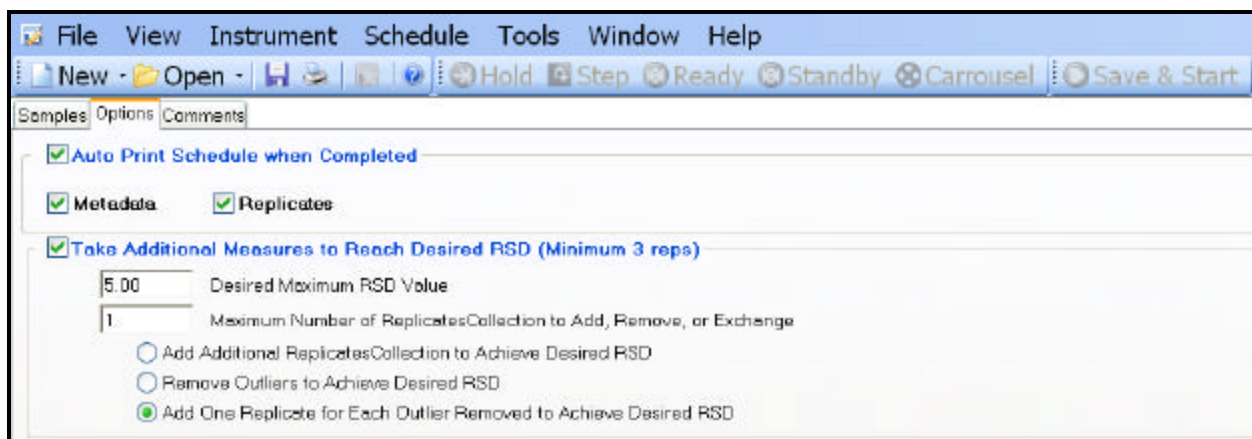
File View Instrument Schedule Tools Window Help

New · Open · Hold Step Ready Standby Carrousel Save & Start

Samples Options Comments

Auto Print Schedule when Completed

Metadata Replicates

Take Additional Measures to Reach Desired RSD (Minimum 3 reps)

5.00 Desired Maximum RSD Value

1 Maximum Number of ReplicatesCollection to Add, Remove, or Exchange

Add Additional ReplicatesCollection to Achieve Desired RSD

Remove Outliers to Achieve Desired RSD

Add One Replicate for Each Outlier Removed to Achieve Desired RSD